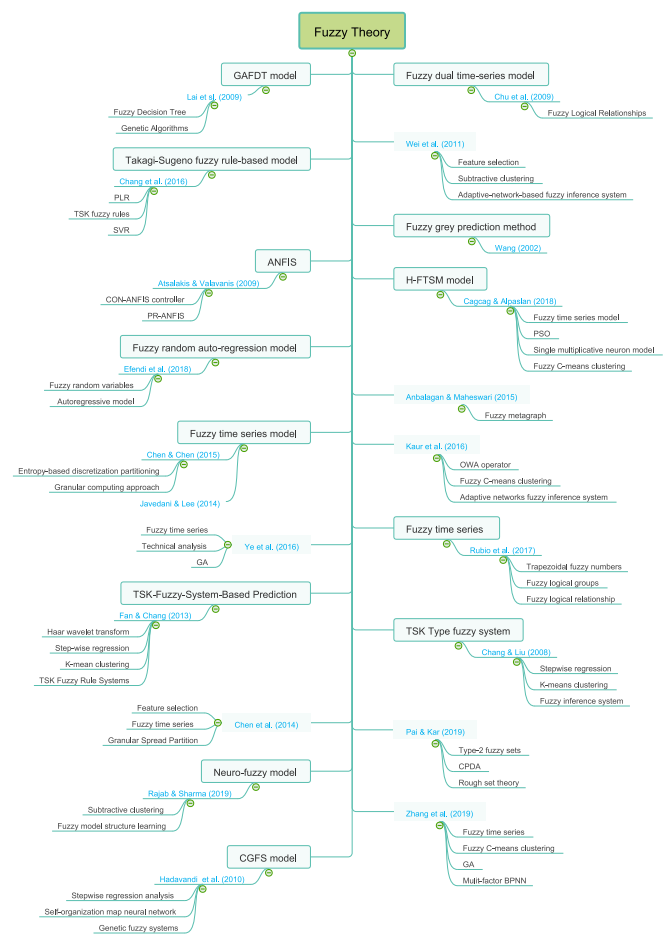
Fuzzy Theory

GAFDT model
Lai et al. (2009)
Fuzzy Decision Tree
Genetic Algorithms

Takagi-Sugeno fuzzy rule-based model
Chang et al. (2016)
PLR
TSK fuzzy rules
SVR

ANFIS
Atsalakis & Valavanis (2009)
CON-ANFIS controller
PR-ANFIS

Fuzzy random auto-regression model
Efendi et al. (2018)
Fuzzy random variables
Autoregressive model

Fuzzy time series model
Chen & Chen (2015)
Entropy-based discretization partitioning
Granular computing approach
Javedani & Lee (2014)

Fuzzy time series
Technical analysis
GA
Ye et al. (2016)

TSK-Fuzzy-System-Based Prediction
Fan & Chang (2013)
Haar wavelet transform
Step-wise regression
K-mean clustering
TSK Fuzzy Rule Systems

Feature selection
Fuzzy time series
Granular Spread Partition
Chen et al. (2014)

Neuro-fuzzy model
Rajab & Sharma (2019)
Subtractive clustering
Fuzzy model structure learning

CGFS model
Hadavandi et al. (2010)
Stepwise regression analysis
Self-organization map neural network
Genetic fuzzy systems

Fuzzy dual time-series model
Chu et al. (2009)
Fuzzy Logical Relationships

Wei et al. (2011)
Feature selection
Subtractive clustering
Adaptive-network-based fuzzy inference system

Fuzzy grey prediction method
Wang (2002)

H-FTSM model
Cagcag & Alpaslan (2018)
Fuzzy time series model
PSO
Single multiplicative neuron model
Fuzzy C-means clustering

Anbalagan & Maheswari (2015)
Fuzzy metagraph

Kaur et al. (2016)
OWA operator
Fuzzy C-means clustering
Adaptive networks fuzzy inference system

Fuzzy time series
Rubio et al. (2017)
Trapezoidal fuzzy numbers
Fuzzy logical groups
Fuzzy logical relationship

TSK Type fuzzy system
Chang & Liu (2008)
Stepwise regression
K-means clustering
Fuzzy inference system

Pai & Kar (2019)
Type-2 fuzzy sets
CPDA
Rough set theory

Zhang et al. (2019)
Fuzzy time series
Fuzzy C-means clustering
GA
Multi-factor BPNN